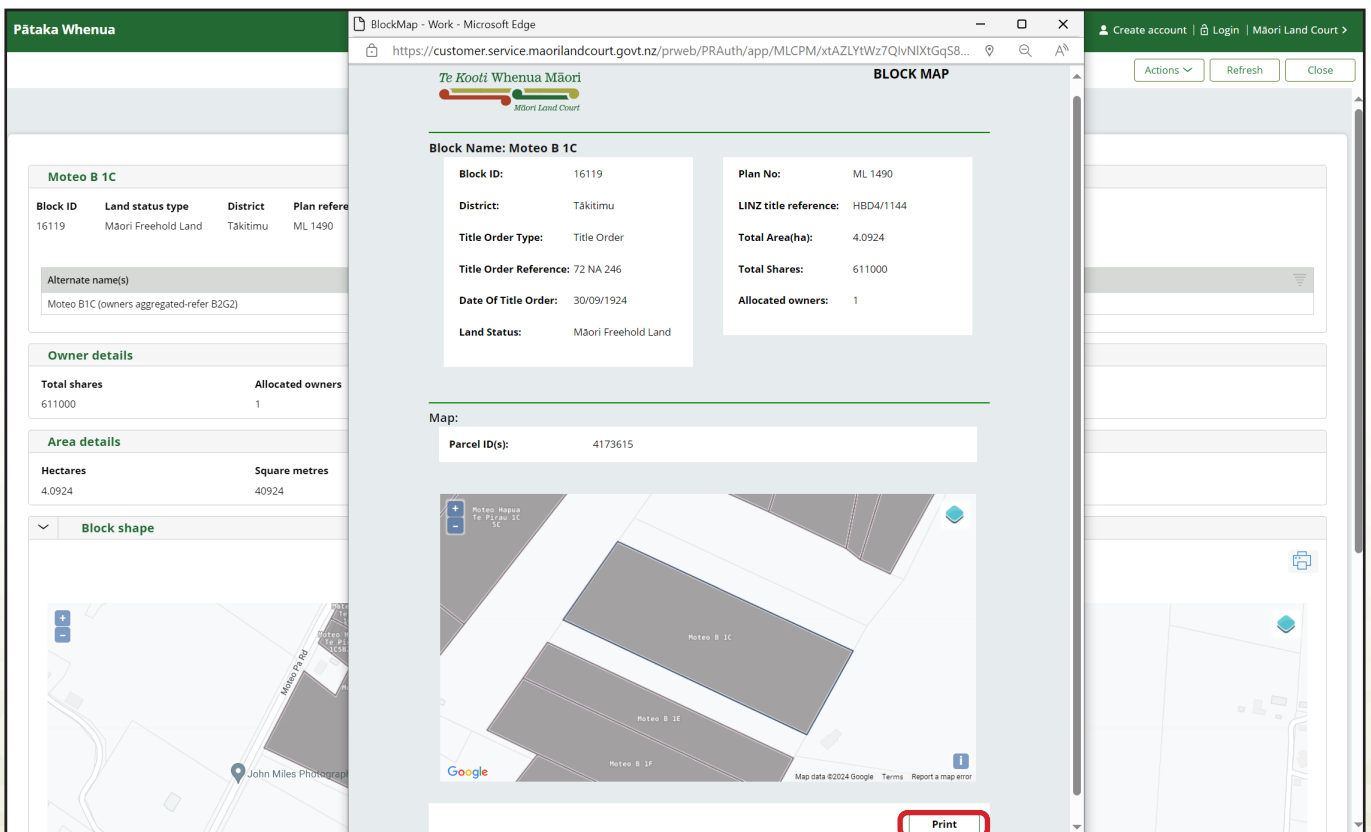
Pātaka Whenua

Create account | Login | Māori Land Court >

Actions
Refresh
Close

Moteo B 1C

| Block ID | Land status type | District | Plan refere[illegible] |
|---|---|---|---|
| 16119 | Māori Freehold Land | Tākitimu | ML 1490 |

Alternate name(s)
Moteo B1C (owners aggregated-refer B2G2)

Owner details

| Total shares | Allocated owners |
|---|---|
| 611000 | 1 |

Area details

| Hectares | Square metres |
|---|---|
| 4.0924 | 40924 |

Block shape

Moteo Pa Rd
John Miles Photograph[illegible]

BlockMap - Work - Microsoft Edge
https://customer.service.maorilandcourt.govt.nz/prweb/PRAuth/app/MLCPM/xtAZLYtWz7QIvNlXtGqS8...

Te Kooti Whenua Māori
Māori Land Court

BLOCK MAP

Block Name: Moteo B 1C

| | |
|---|---|
| Block ID: | 16119 |
| District: | Tākitimu |
| Title Order Type: | Title Order |
| Title Order Reference: | 72 NA 246 |
| Date Of Title Order: | 30/09/1924 |
| Land Status: | Māori Freehold Land |

| | |
|---|---|
| Plan No: | ML 1490 |
| LINZ title reference: | HBD4/1144 |
| Total Area(ha): | 4.0924 |
| Total Shares: | 611000 |
| Allocated owners: | 1 |

Map:

Parcel ID(s): 4173615

Moteo Hapua Te Pirau 1C 5C
Moteo B 1C
Moteo B 1E
Moteo B 1F
Google
Map data ©2024 Google Terms Report a map error

Print